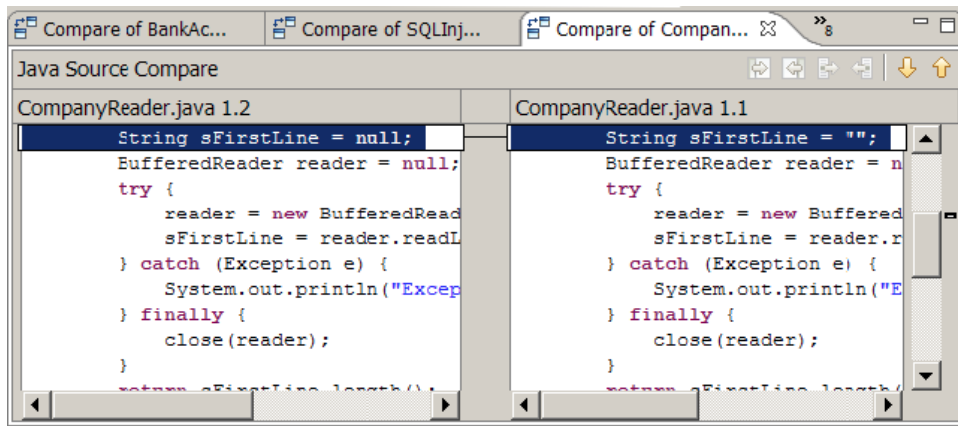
Compare of BankAc... | Compare of SQLInj... | Compare of Compan... ✕ | »8

Java Source Compare

CompanyReader.java 1.2

String sFirstLine = null;
BufferedReader reader = null;
try {
reader = new BufferedRead
sFirstLine = reader.readL
} catch (Exception e) {
System.out.println("Excep
} finally {
close(reader);
}
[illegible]

CompanyReader.java 1.1

String sFirstLine = "";
BufferedReader reader = n
try {
reader = new Buffered
sFirstLine = reader.r
} catch (Exception e) {
System.out.println("E
} finally {
close(reader);
}
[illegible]